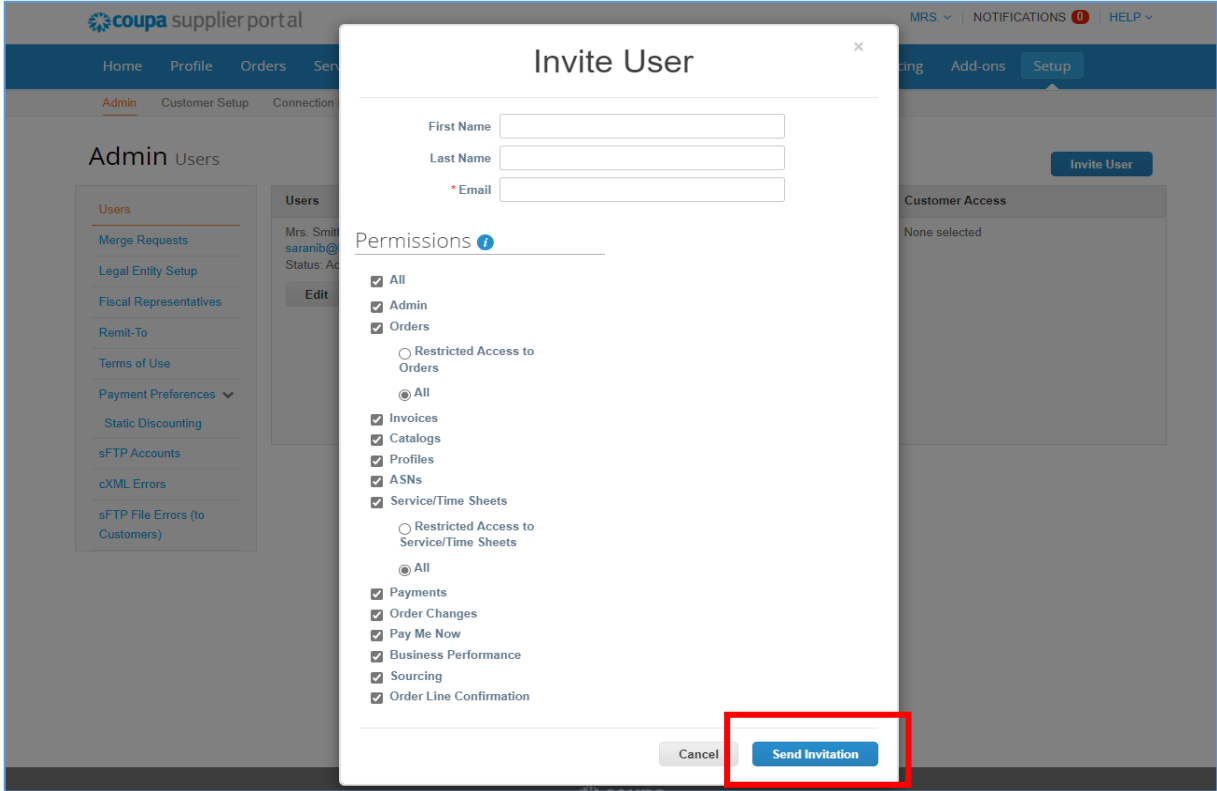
coupa supplier portal

MRS. | NOTIFICATIONS 0 | HELP

Home Profile Orders Serv cing Add-ons Setup

Admin Customer Setup Connection

Admin Users

Invite User

Users
Merge Requests
Legal Entity Setup
Fiscal Representatives
Remit-To
Terms of Use
Payment Preferences
Static Discounting
sFTP Accounts
cXML Errors
sFTP File Errors (to Customers)

Users
Mrs. Smit
saranib@
Status: Ac
Edit

Customer Access
None selected

Invite User

First Name
Last Name
* Email

Permissions

All
Admin
Orders
Restricted Access to Orders
All
Invoices
Catalogs
Profiles
ASNs
Service/Time Sheets
Restricted Access to Service/Time Sheets
All
Payments
Order Changes
Pay Me Now
Business Performance
Sourcing
Order Line Confirmation

Cancel
Send Invitation